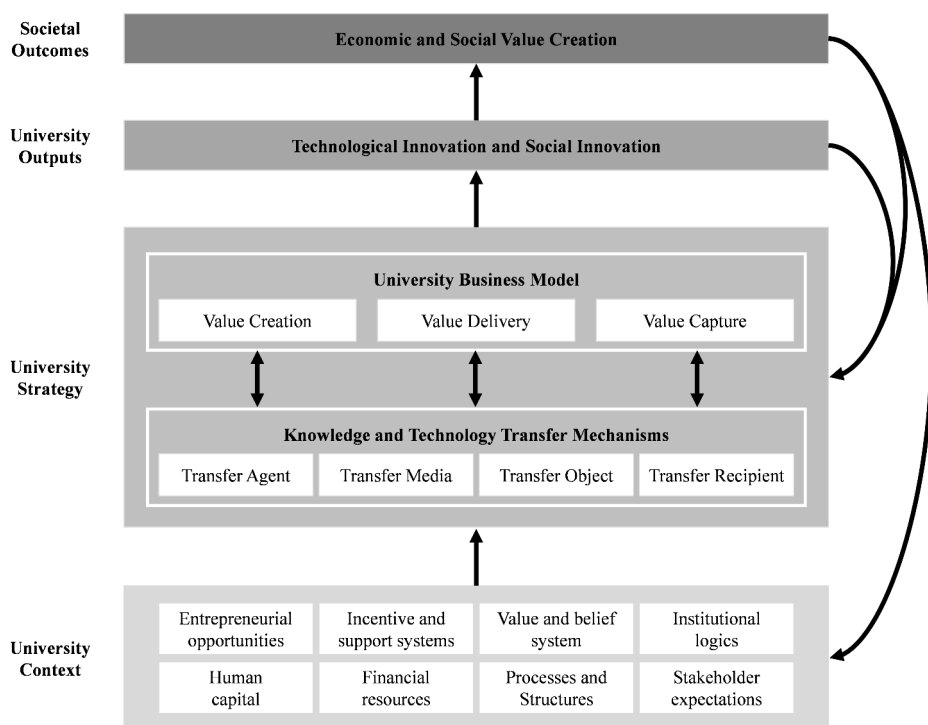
Societal Outcomes

Economic and Social Value Creation

University Outputs

Technological Innovation and Social Innovation

University Strategy

University Business Model

Value Creation

Value Delivery

Value Capture

Knowledge and Technology Transfer Mechanisms

Transfer Agent

Transfer Media

Transfer Object

Transfer Recipient

University Context

Entrepreneurial opportunities

Incentive and support systems

Value and belief system

Institutional logics

Human capital

Financial resources

Processes and Structures

Stakeholder expectations